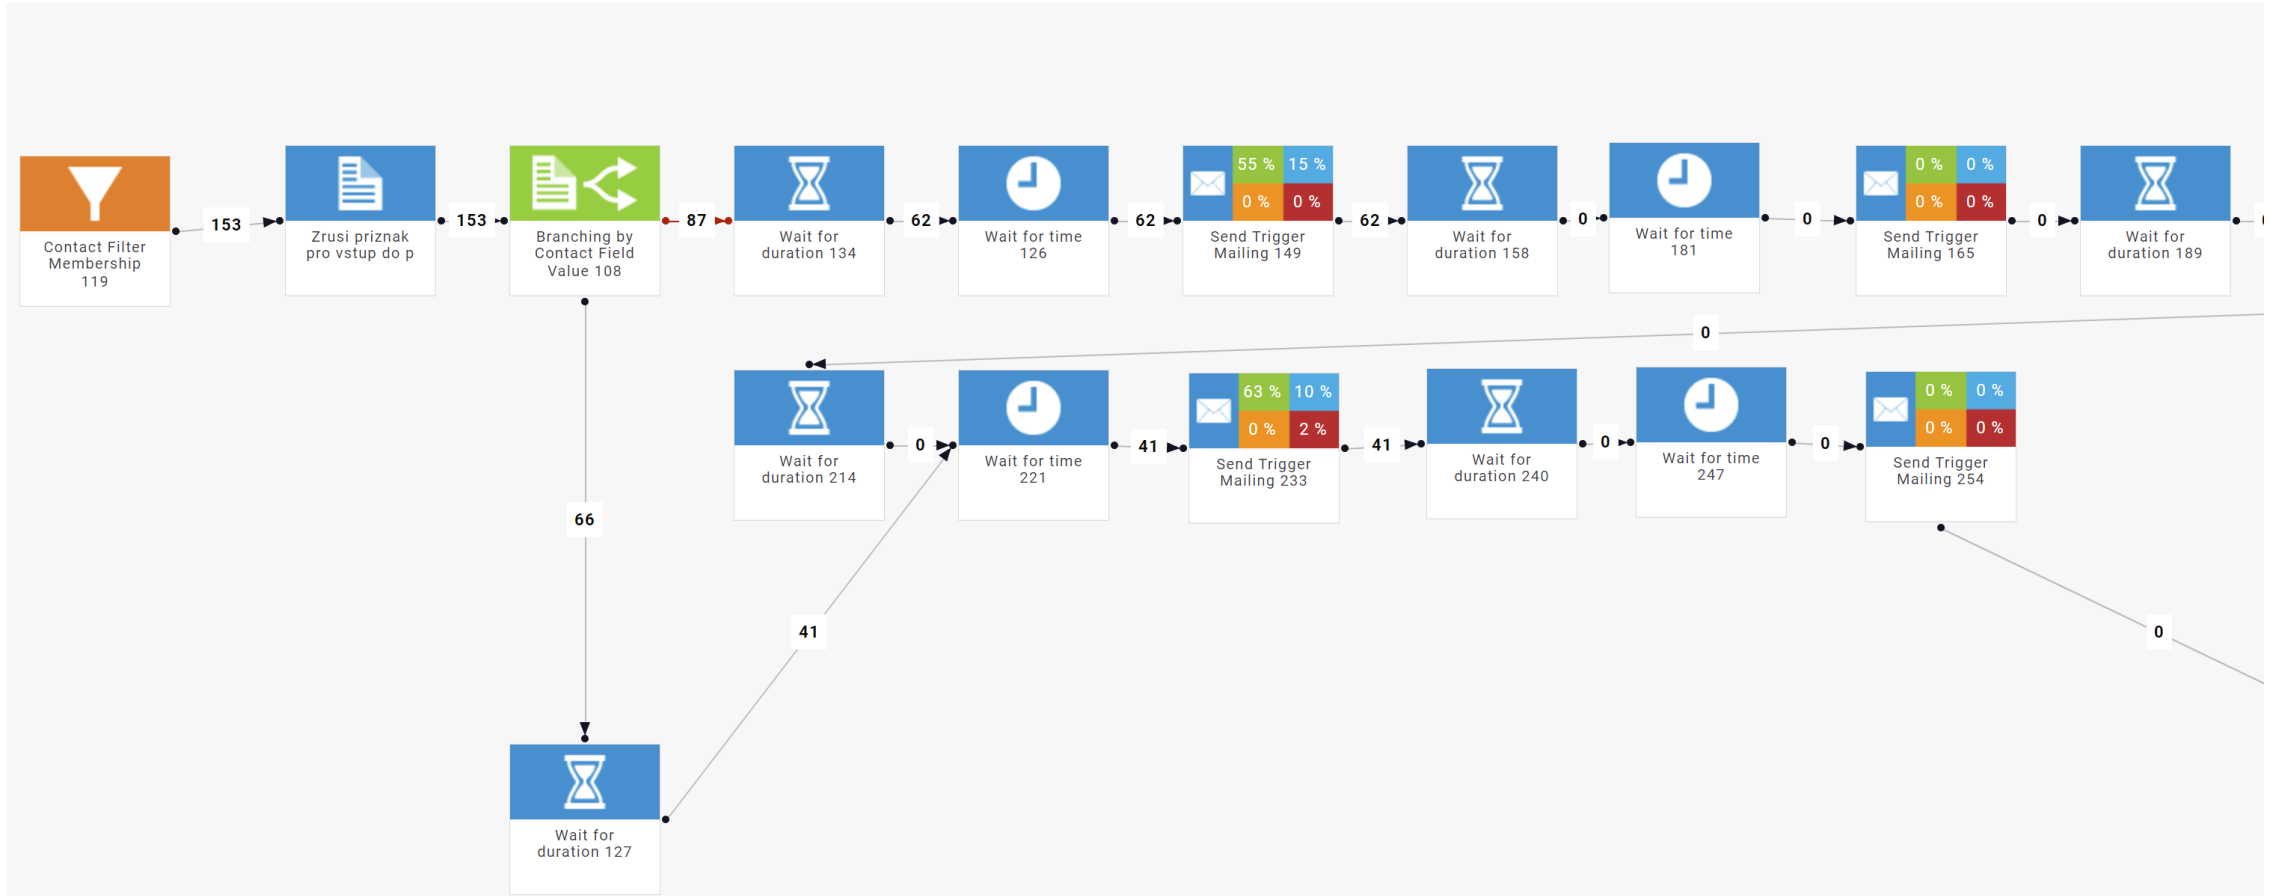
Contact Filter Membership 119

153

Zrusi priznak pro vstup do p

153

Branching by Contact Field Value 108

87

Wait for duration 134

62

Wait for time 126

62

55 %
15 %
0 %
0 %
Send Trigger Mailing 149

62

Wait for duration 158

0

Wait for time 181

0

0 %
0 %
0 %
0 %
Send Trigger Mailing 165

0

Wait for duration 189

0

Wait for duration 214

0

Wait for time 221

41

63 %
10 %
0 %
2 %
Send Trigger Mailing 233

41

Wait for duration 240

0

Wait for time 247

0

0 %
0 %
0 %
0 %
Send Trigger Mailing 254

66

41

0

Wait for duration 127